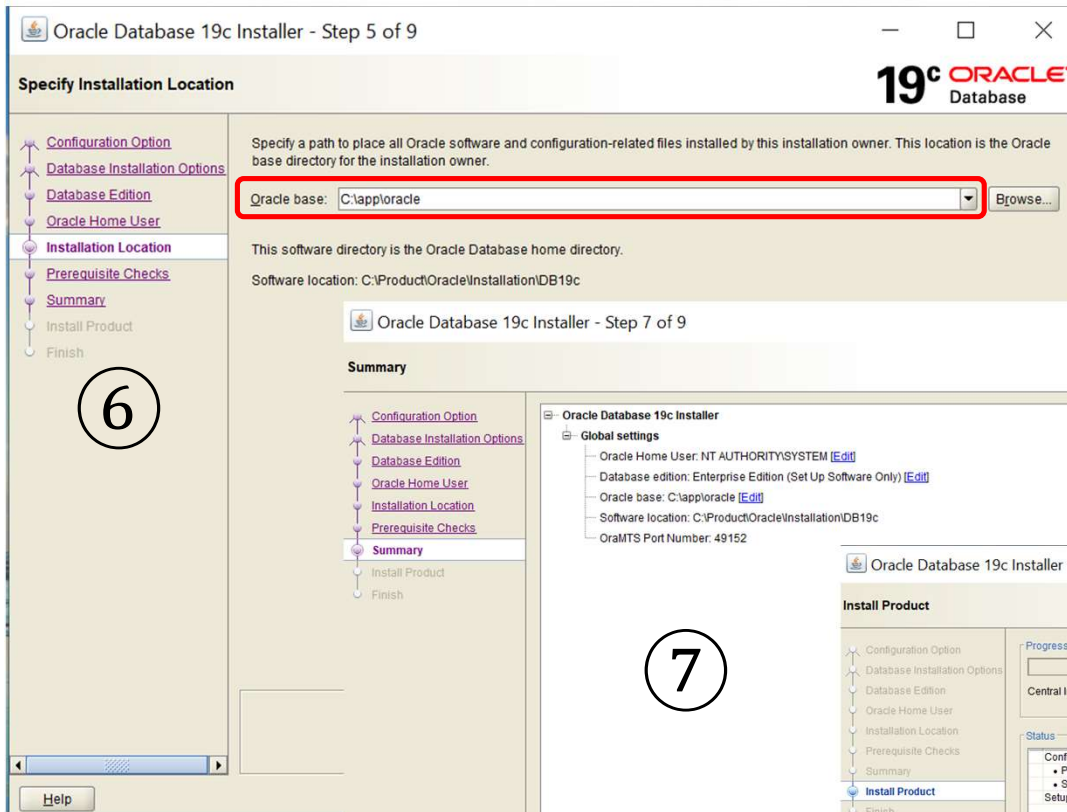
Oracle Database 19c Installer - Step 5 of 9

Specify Installation Location

19c ORACLE Database

Configuration Option
Database Installation Options
Database Edition
Oracle Home User
Installation Location
Prerequisite Checks
Summary
Install Product
Finish

Specify a path to place all Oracle software and configuration-related files installed by this installation owner. This location is the Oracle base directory for the installation owner.

Oracle base: C:\app\oracle

Browse...

This software directory is the Oracle Database home directory.

Software location: C:\Product\Oracle\Installation\DB19c

⑥

Help

Oracle Database 19c Installer - Step 7 of 9

Summary

Configuration Option
Database Installation Options
Database Edition
Oracle Home User
Installation Location
Prerequisite Checks
Summary
Install Product
Finish

Oracle Database 19c Installer
Global settings
Oracle Home User: NT AUTHORITY\SYSTEM [Edit]
Database edition: Enterprise Edition (Set Up Software Only) [Edit]
Oracle base: C:\app\oracle [Edit]
Software location: C:\Product\Oracle\Installation\DB19c
OraMTS Port Number: 49152

⑦

Oracle Database 19c Installer

Install Product

Configuration Option
Database Installation Options
Database Edition
Oracle Home User
Installation Location
Prerequisite Checks
Summary
Install Product
Finish

Progress
Central I
Status
Conf
• P
• S
Setu